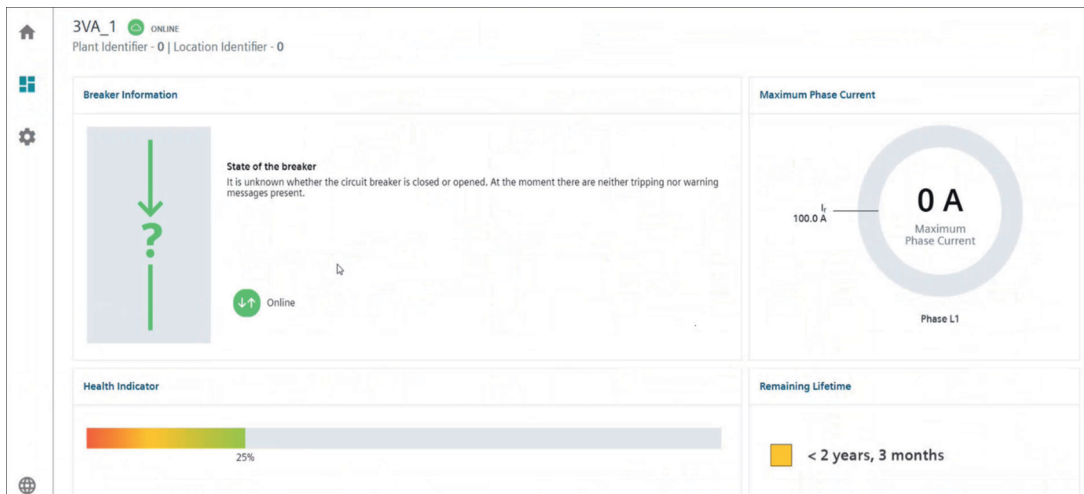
3VA_1 ONLINE
Plant Identifier - 0 | Location Identifier - 0

Breaker Information

?

State of the breaker
It is unknown whether the circuit breaker is closed or opened. At the moment there are neither tripping nor warning messages present.

Online

Maximum Phase Current

$I_r$
100.0 A

0 A
Maximum Phase Current

Phase L1

Health Indicator

25%

Remaining Lifetime

< 2 years, 3 months